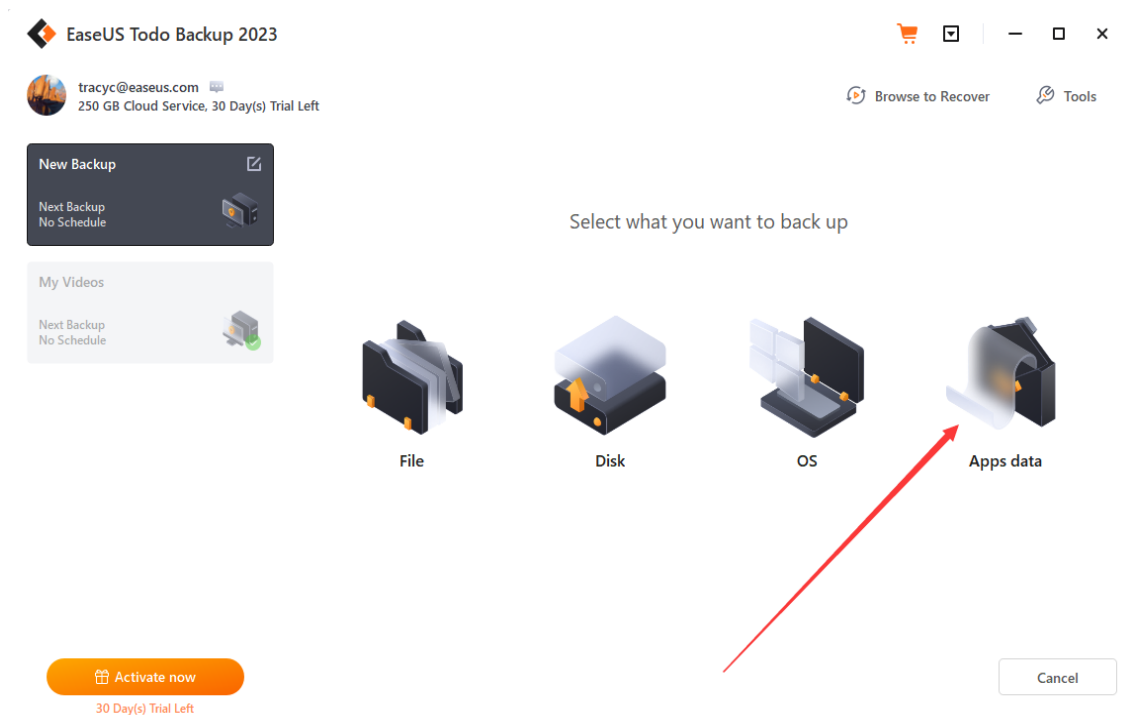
EaseUS Todo Backup 2023

tracyc@easeus.com
250 GB Cloud Service, 30 Day(s) Trial Left

Browse to Recover

Tools

New Backup

Next Backup
No Schedule

My Videos

Next Backup
No Schedule

Select what you want to back up

File

Disk

OS

Apps data

Activate now

30 Day(s) Trial Left

Cancel